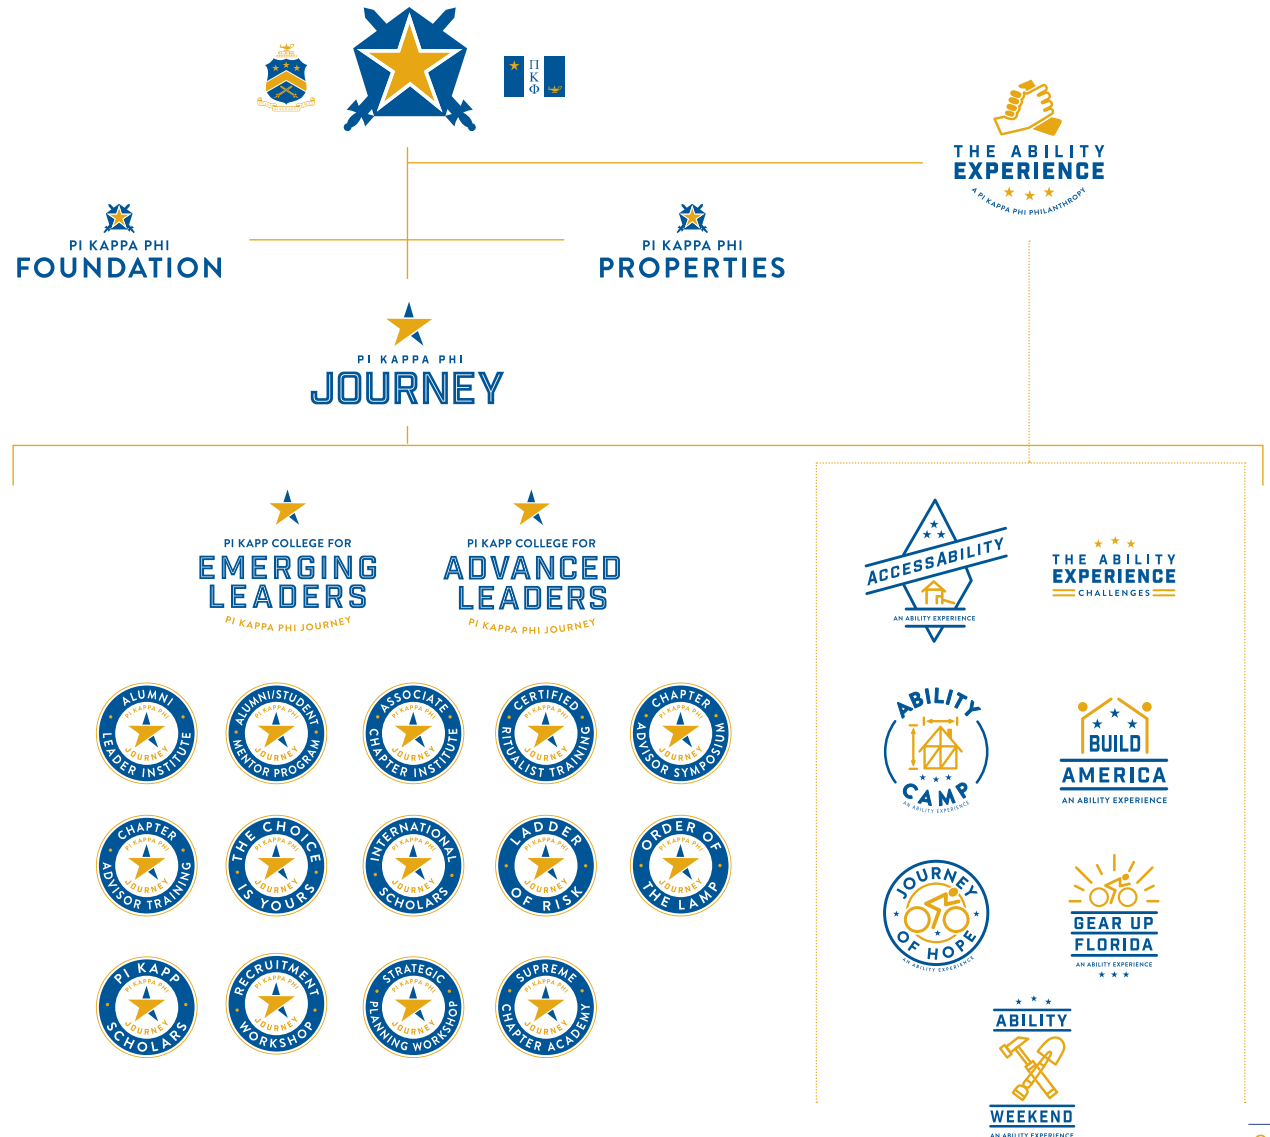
$\Pi K \Phi$

THE ABILITY EXPERIENCE
A PI KAPPA PHI PHILANTHROPY

PI KAPPA PHI FOUNDATION

PI KAPPA PHI PROPERTIES

PI KAPPA PHI JOURNEY

PI KAPP COLLEGE FOR EMERGING LEADERS
PI KAPPA PHI JOURNEY

PI KAPP COLLEGE FOR ADVANCED LEADERS
PI KAPPA PHI JOURNEY

ACCESSABILITY
AN ABILITY EXPERIENCE

THE ABILITY EXPERIENCE
CHALLENGES

ALUMNI LEADER INSTITUTE
PI KAPPA PHI JOURNEY

ALUMNI/STUDENT MENTOR PROGRAM
PI KAPPA PHI JOURNEY

ASSOCIATE CHAPTER INSTITUTE
PI KAPPA PHI JOURNEY

CERTIFIED RITUALIST TRAINING
PI KAPPA PHI JOURNEY

CHAPTER ADVISOR SYMPOSIUM
PI KAPPA PHI JOURNEY

ABILITY CAMP
AN ABILITY EXPERIENCE

BUILD AMERICA
AN ABILITY EXPERIENCE

CHAPTER ADVISOR TRAINING
PI KAPPA PHI JOURNEY

THE CHOICE IS YOURS
PI KAPPA PHI JOURNEY

INTERNATIONAL SCHOLARS
PI KAPPA PHI JOURNEY

LADDER OF RISK
PI KAPPA PHI JOURNEY

ORDER OF THE LAMP
PI KAPPA PHI JOURNEY

JOURNEY OF HOPE
AN ABILITY EXPERIENCE

GEAR UP FLORIDA
AN ABILITY EXPERIENCE

PI KAPP SCHOLARS
PI KAPPA PHI JOURNEY

RECRUITMENT WORKSHOP
PI KAPPA PHI JOURNEY

STRATEGIC PLANNING WORKSHOP
PI KAPPA PHI JOURNEY

SUPREME CHAPTER ACADEMY
PI KAPPA PHI JOURNEY

ABILITY WEEKEND
AN ABILITY EXPERIENCE